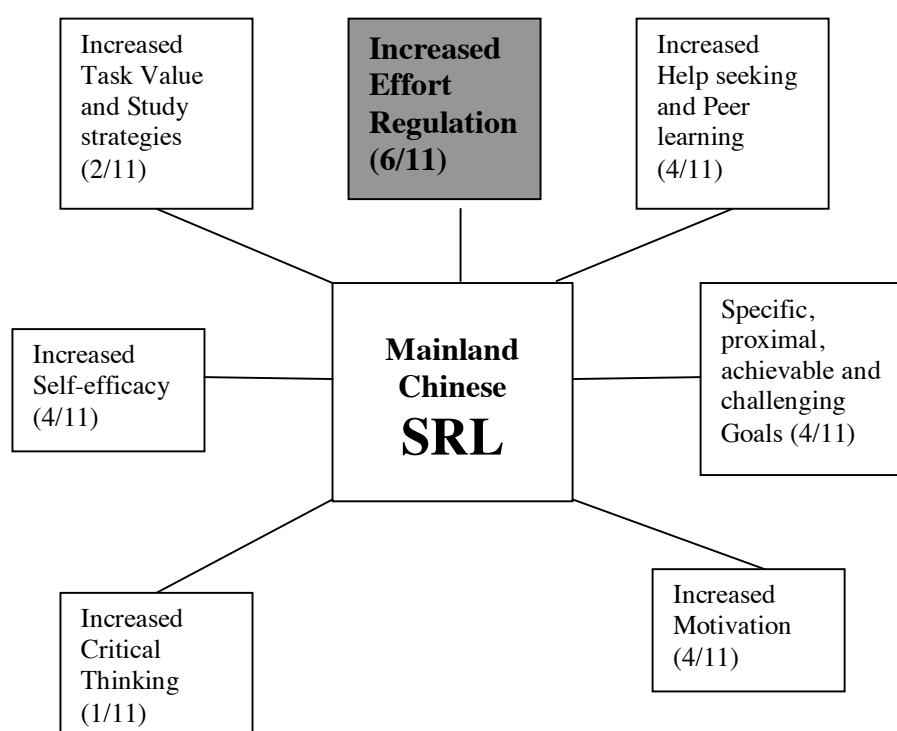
Increased Task Value and Study strategies (2/11)

**Increased Effort Regulation (6/11)**

Increased Help seeking and Peer learning (4/11)

Increased Self-efficacy (4/11)

**Mainland Chinese SRL**

Specific, proximal, achievable and challenging Goals (4/11)

Increased Critical Thinking (1/11)

Increased Motivation (4/11)